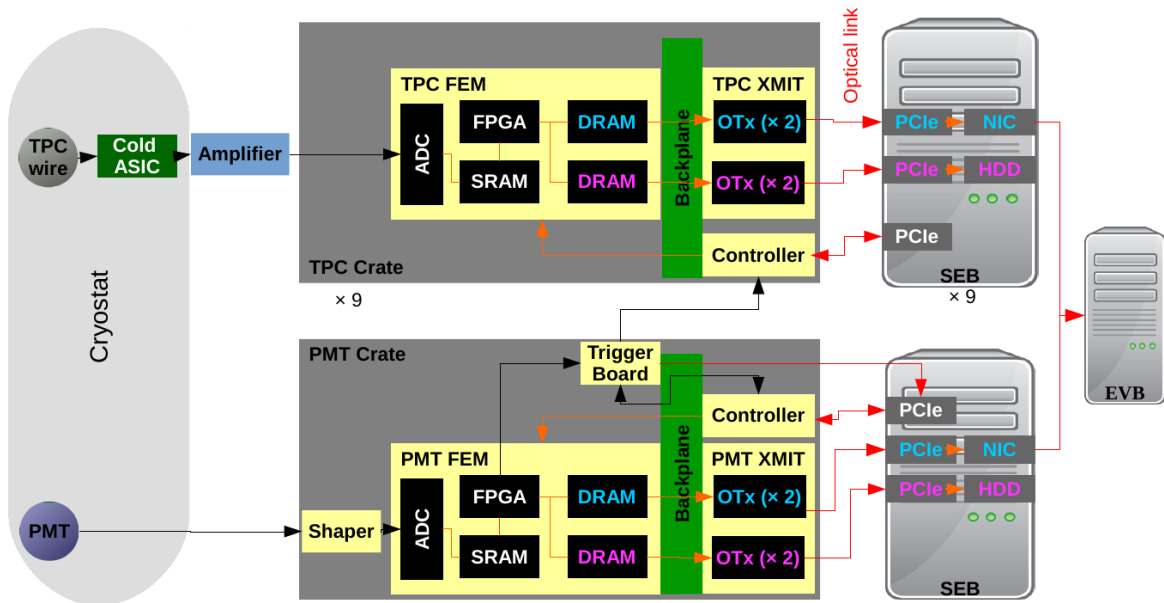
Cryostat

TPC wire

Cold ASIC

Amplifier

PMT

Shaper

TPC FEM

ADC

FPGA

SRAM

DRAM

DRAM

Backplane

TPC XMIT

OTx (× 2)

OTx (× 2)

Controller

TPC Crate

× 9

Optical link

PCIe

NIC

PCIe

HDD

PCIe

SEB

× 9

EVB

Trigger Board

PMT Crate

Controller

PMT FEM

ADC

FPGA

SRAM

DRAM

DRAM

Backplane

PMT XMIT

OTx (× 2)

OTx (× 2)

PCIe

PCIe

NIC

PCIe

HDD

SEB